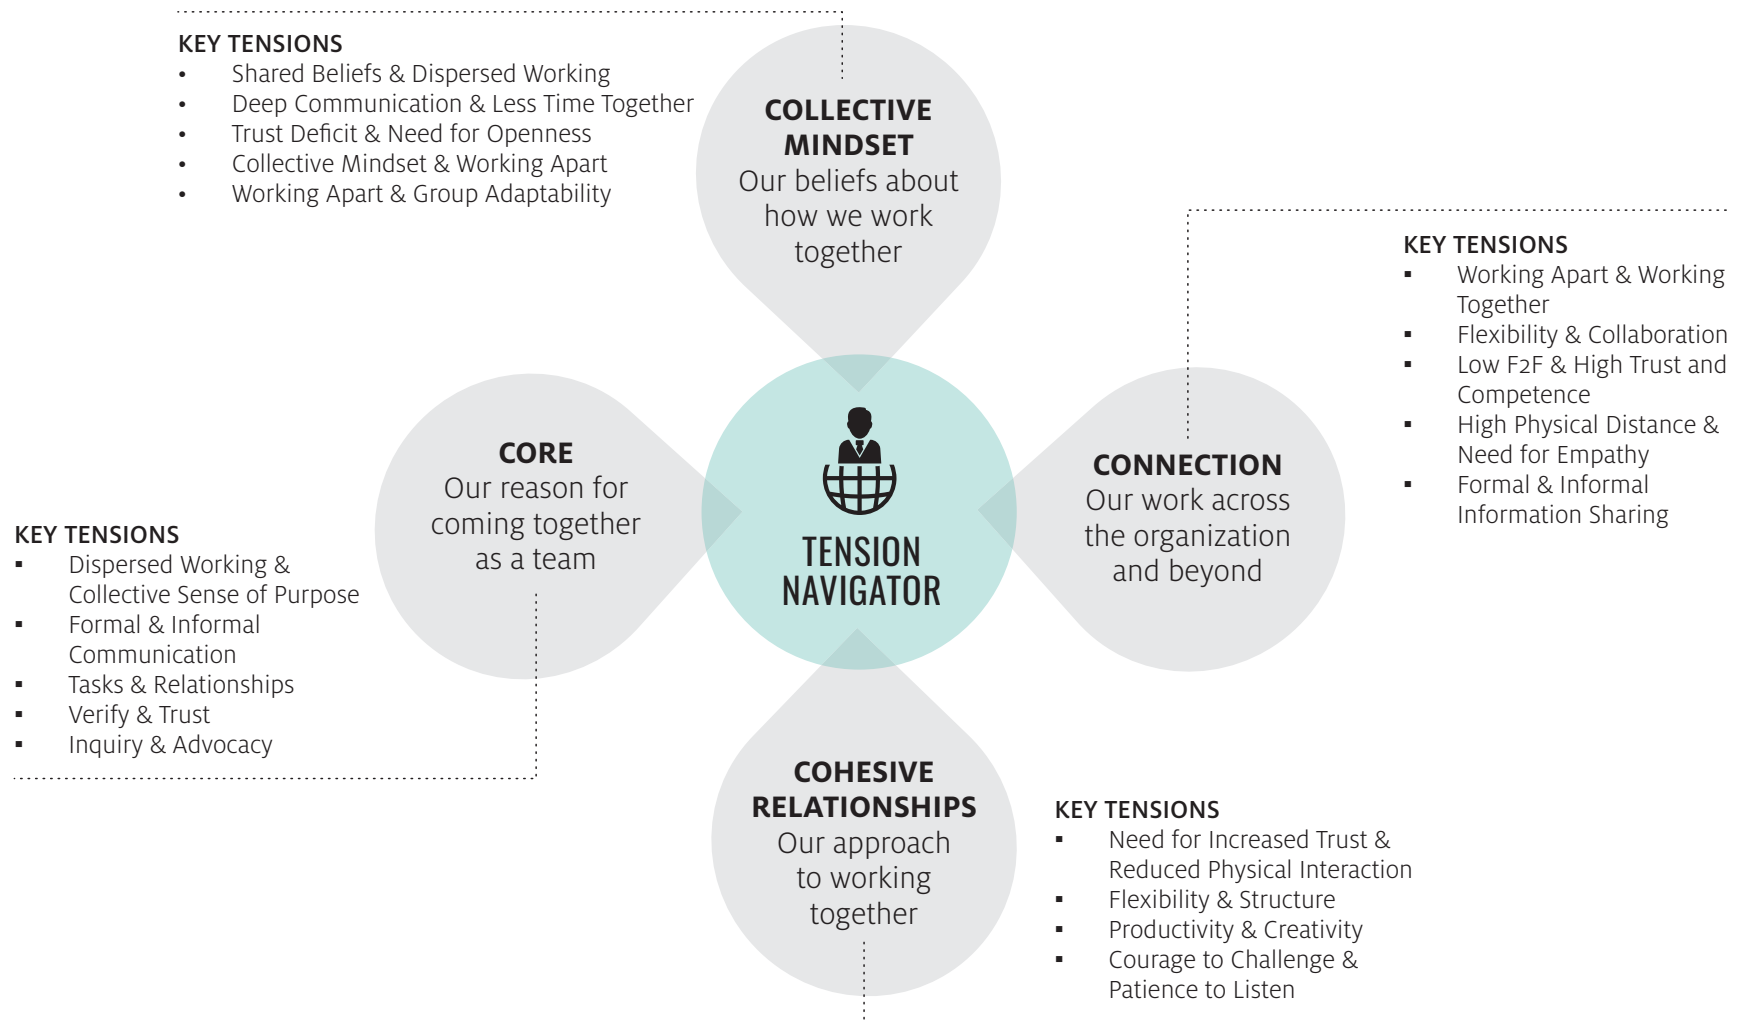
KEY TENSIONS
• Shared Beliefs & Dispersed Working
• Deep Communication & Less Time Together
• Trust Deficit & Need for Openness
• Collective Mindset & Working Apart
• Working Apart & Group Adaptability

COLLECTIVE MINDSET
Our beliefs about how we work together

KEY TENSIONS
▪ Working Apart & Working Together
▪ Flexibility & Collaboration
▪ Low F2F & High Trust and Competence
▪ High Physical Distance & Need for Empathy
▪ Formal & Informal Information Sharing

CORE
Our reason for coming together as a team

TENSION NAVIGATOR

CONNECTION
Our work across the organization and beyond

KEY TENSIONS
▪ Dispersed Working & Collective Sense of Purpose
▪ Formal & Informal Communication
▪ Tasks & Relationships
▪ Verify & Trust
▪ Inquiry & Advocacy

COHESIVE RELATIONSHIPS
Our approach to working together

KEY TENSIONS
▪ Need for Increased Trust & Reduced Physical Interaction
▪ Flexibility & Structure
▪ Productivity & Creativity
▪ Courage to Challenge & Patience to Listen